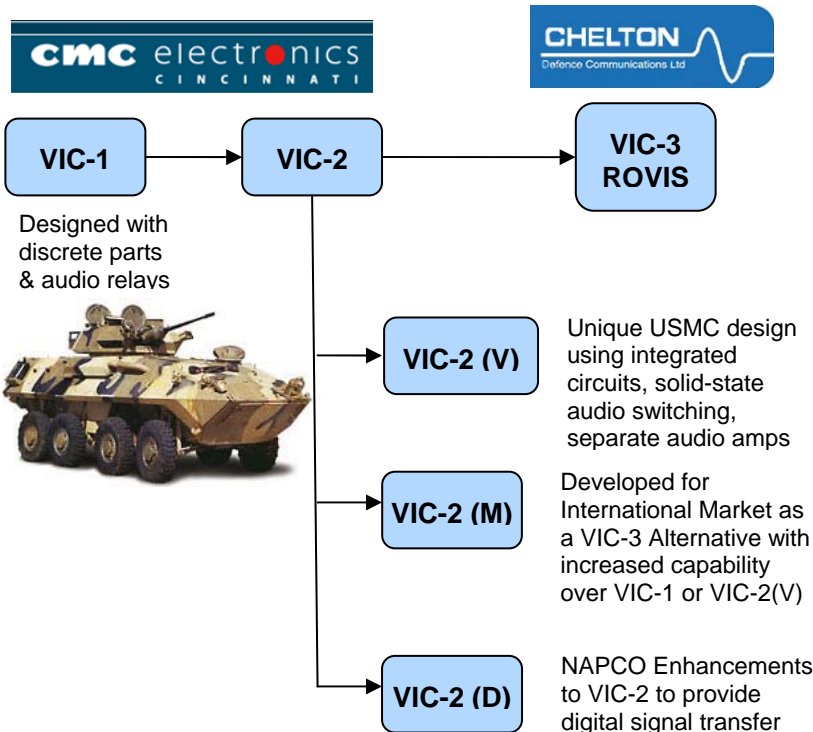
cmc electronics
CINCINNATI

CHELTON
Defence Communications Ltd

VIC-1

VIC-2

VIC-3 ROVIS

Designed with discrete parts & audio relays

VIC-2 (V)

Unique USMC design using integrated circuits, solid-state audio switching, separate audio amps

VIC-2 (M)

Developed for International Market as a VIC-3 Alternative with increased capability over VIC-1 or VIC-2(V)

VIC-2 (D)

NAPCO Enhancements to VIC-2 to provide digital signal transfer